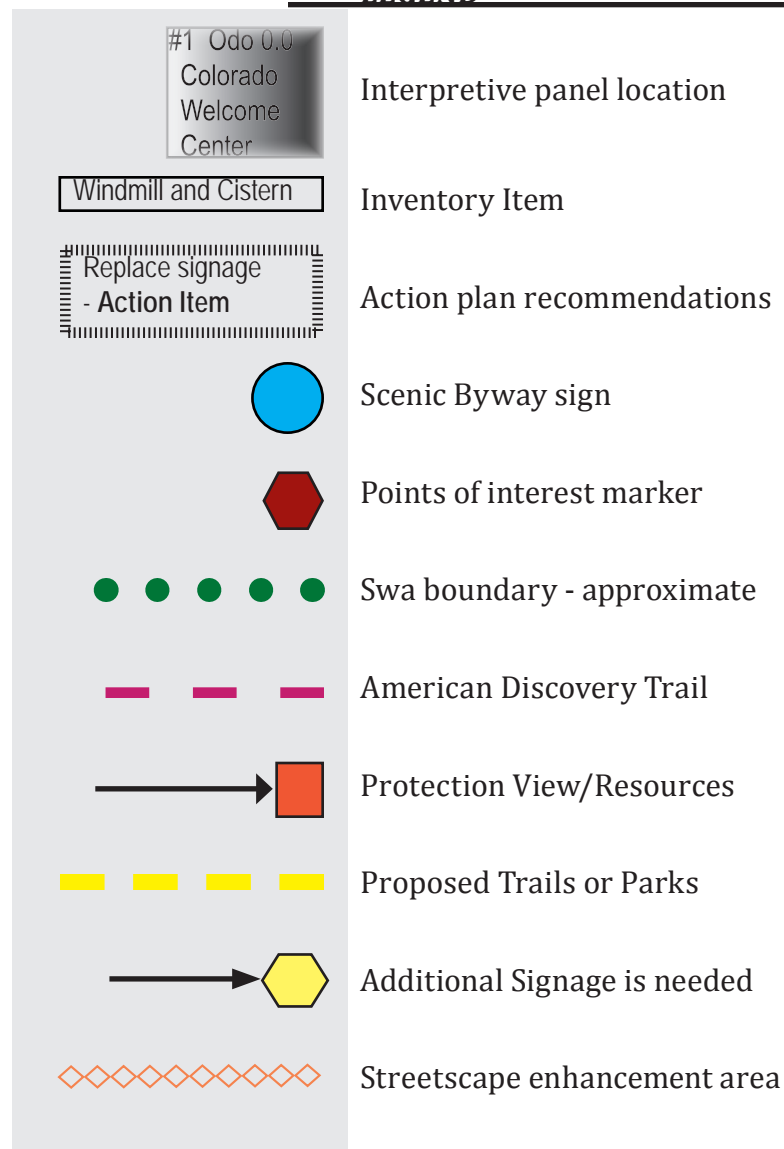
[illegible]

#1 Odo 0.0 Colorado Welcome Center

Interpretive panel location

Windmill and Cistern

Inventory Item

Replace signage - Action Item

Action plan recommendations

Scenic Byway sign

Points of interest marker

Swa boundary - approximate

American Discovery Trail

Protection View/Resources

Proposed Trails or Parks

Additional Signage is needed

Streetscape enhancement area